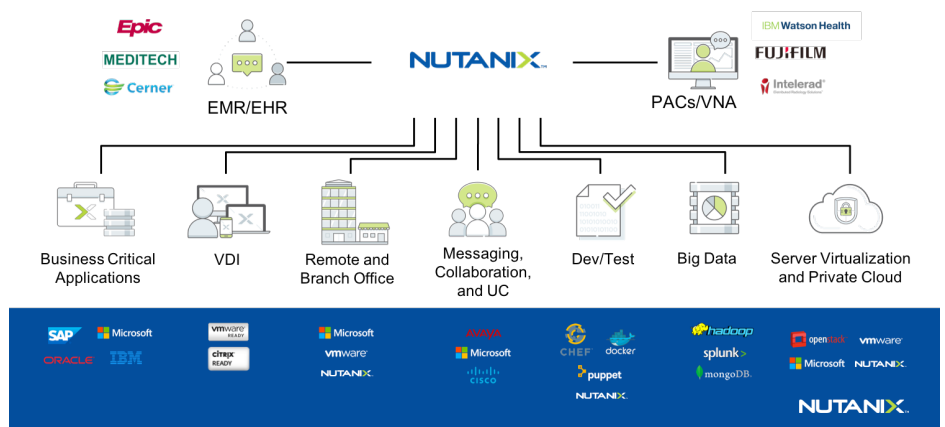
Epic
MEDITECH
Cerner

EMR/EHR

NUTANIX

IBM Watson Health
FUJIFILM
Intelerad

PACs/VNA

Business Critical Applications

VDI

Remote and Branch Office

Messaging, Collaboration, and UC

Dev/Test

Big Data

Server Virtualization and Private Cloud

SAP
Microsoft
ORACLE
IBM

vmware READY
CITRIX READY

Microsoft
vmware
NUTANIX

avaya
Microsoft
cisco

CHEF
docker
puppet
NUTANIX

hadoop
splunk>
mongoDB

openstack
vmware
Microsoft
NUTANIX

NUTANIX